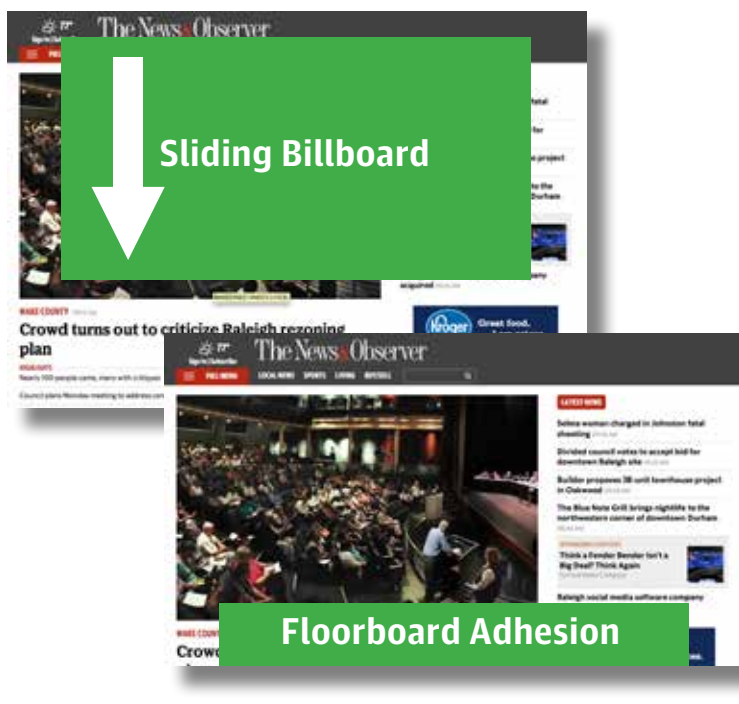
The News & Observer

Sliding Billboard

WAKE COUNTY

Crowd turns out to criticize Raleigh rezoning plan

Nearly 100 people came, many with a critique

Council plans Monday meeting to address con

acquired

Kroger Great food.

The News & Observer

FULL MENU LOCAL NEWS SPORTS LIVING MYCELL

LATEST NEWS

Selma woman charged in Johnston fatal shooting

Divided council votes to accept bid for downtown Raleigh site

Builder proposes 38-unit townhouse project in Oakwood

The Blue Note Grill brings nightlife to the northeastern corner of downtown Durham

Think a Fender Bender Isn't a Big Deal? Think Again

Raleigh social media software company

WAKE COUNT

Crowd

Floorboard Adhesion